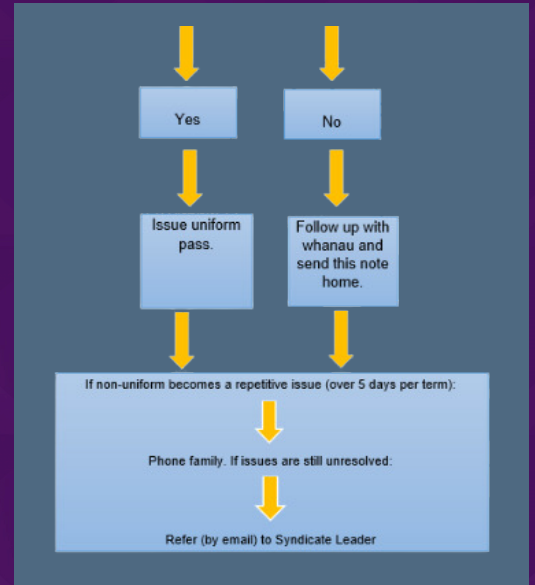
Yes

No

Issue uniform pass.

Follow up with whanau and send this note home.

If non-uniform becomes a repetitive issue (over 5 days per term):

Phone family. If issues are still unresolved:

Refer (by email) to Syndicate Leader